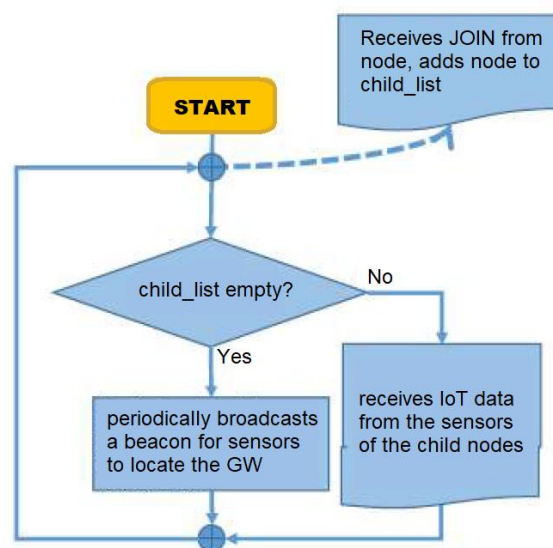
Receives JOIN from node, adds node to child_list

START

child_list empty?

No

Yes

periodically broadcasts a beacon for sensors to locate the GW

receives IoT data from the sensors of the child nodes